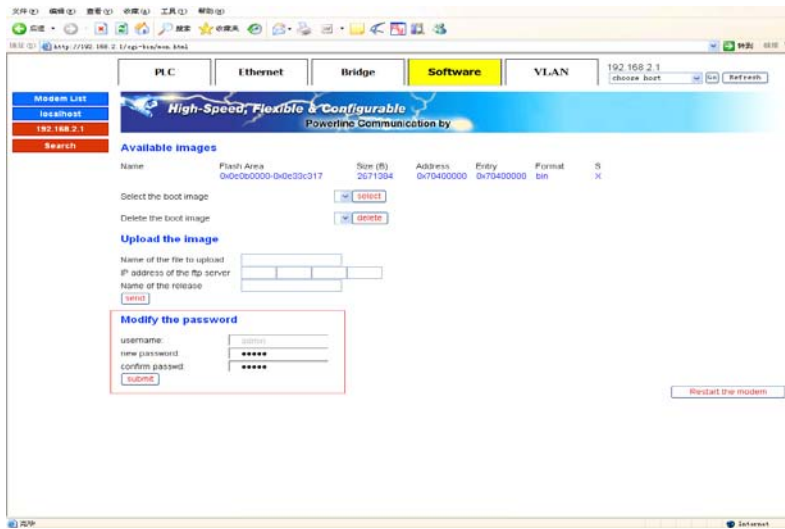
文件(F) 编辑(E) 查看(V) 收藏(A) 工具(T) 帮助(H)

地址(D) http://192.168.2.1/cgi-bin/sw.html

转到

PLC | Ethernet | Bridge | Software | VLAN

192.168.2.1
choose host
Go
Refresh

Modem List
localhost
192.168.2.1
Search

High-Speed, Flexible & Configurable
Powerline Communication by

Available images

| Name | Flash Area | Size (B) | Address | Entry | Format | S |
|---|---|---|---|---|---|---|
| | 0x0e0b0000-0x0e33c317 | 2671384 | 0x70400000 | 0x70400000 | bin | X |

Select the boot image
select

Delete the boot image
delete

Upload the image

Name of the file to upload
IP address of the ftp server
Name of the release
send

Modify the password

username: admin
new password: •••••
confirm passwd: •••••
submit

Restart the modem

完毕
Internet